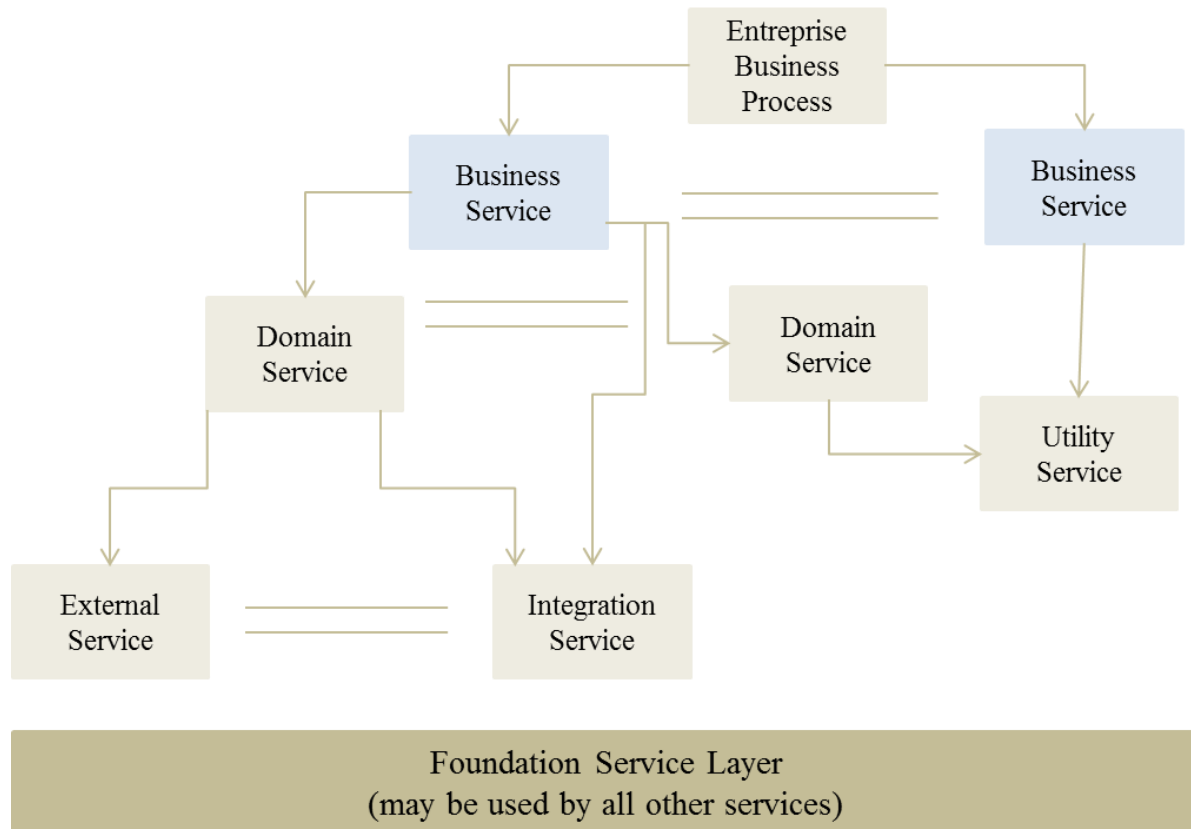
Entreprise Business Process

Business Service

Business Service

Domain Service

Domain Service

Utility Service

External Service

Integration Service

Foundation Service Layer
(may be used by all other services)